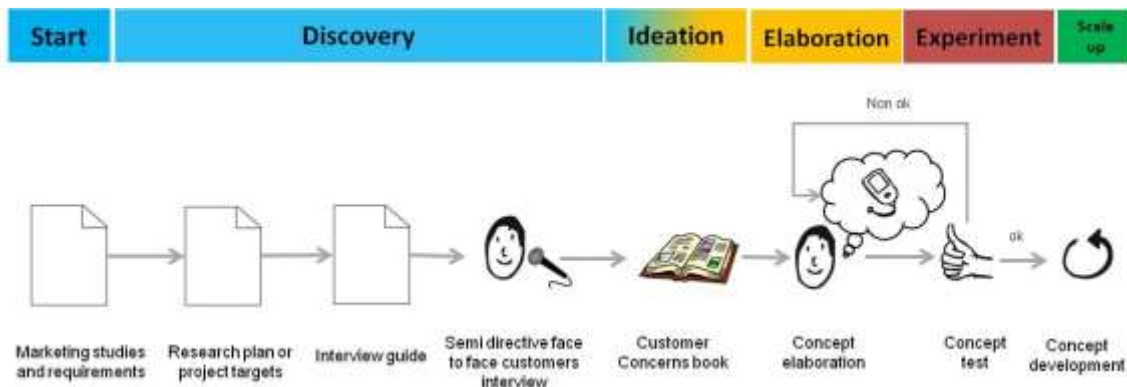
Start

Discovery

Ideation

Elaboration

Experiment

Scale up

Non ok

ok

Marketing studies and requirements

Research plan or project targets

Interview guide

Semi directive face to face customers interview

Customer Concerns book

Concept elaboration

Concept test

Concept development